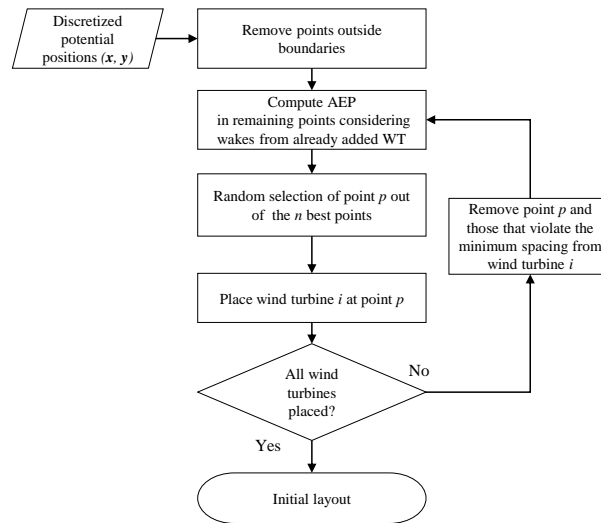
Discretized potential positions $(\boldsymbol{x}, \boldsymbol{y})$

Remove points outside boundaries

Compute AEP in remaining points considering wakes from already added WT

Random selection of point $p$ out of the $n$ best points

Remove point $p$ and those that violate the minimum spacing from wind turbine $i$

Place wind turbine $i$ at point $p$

All wind turbines placed?

No

Yes

Initial layout